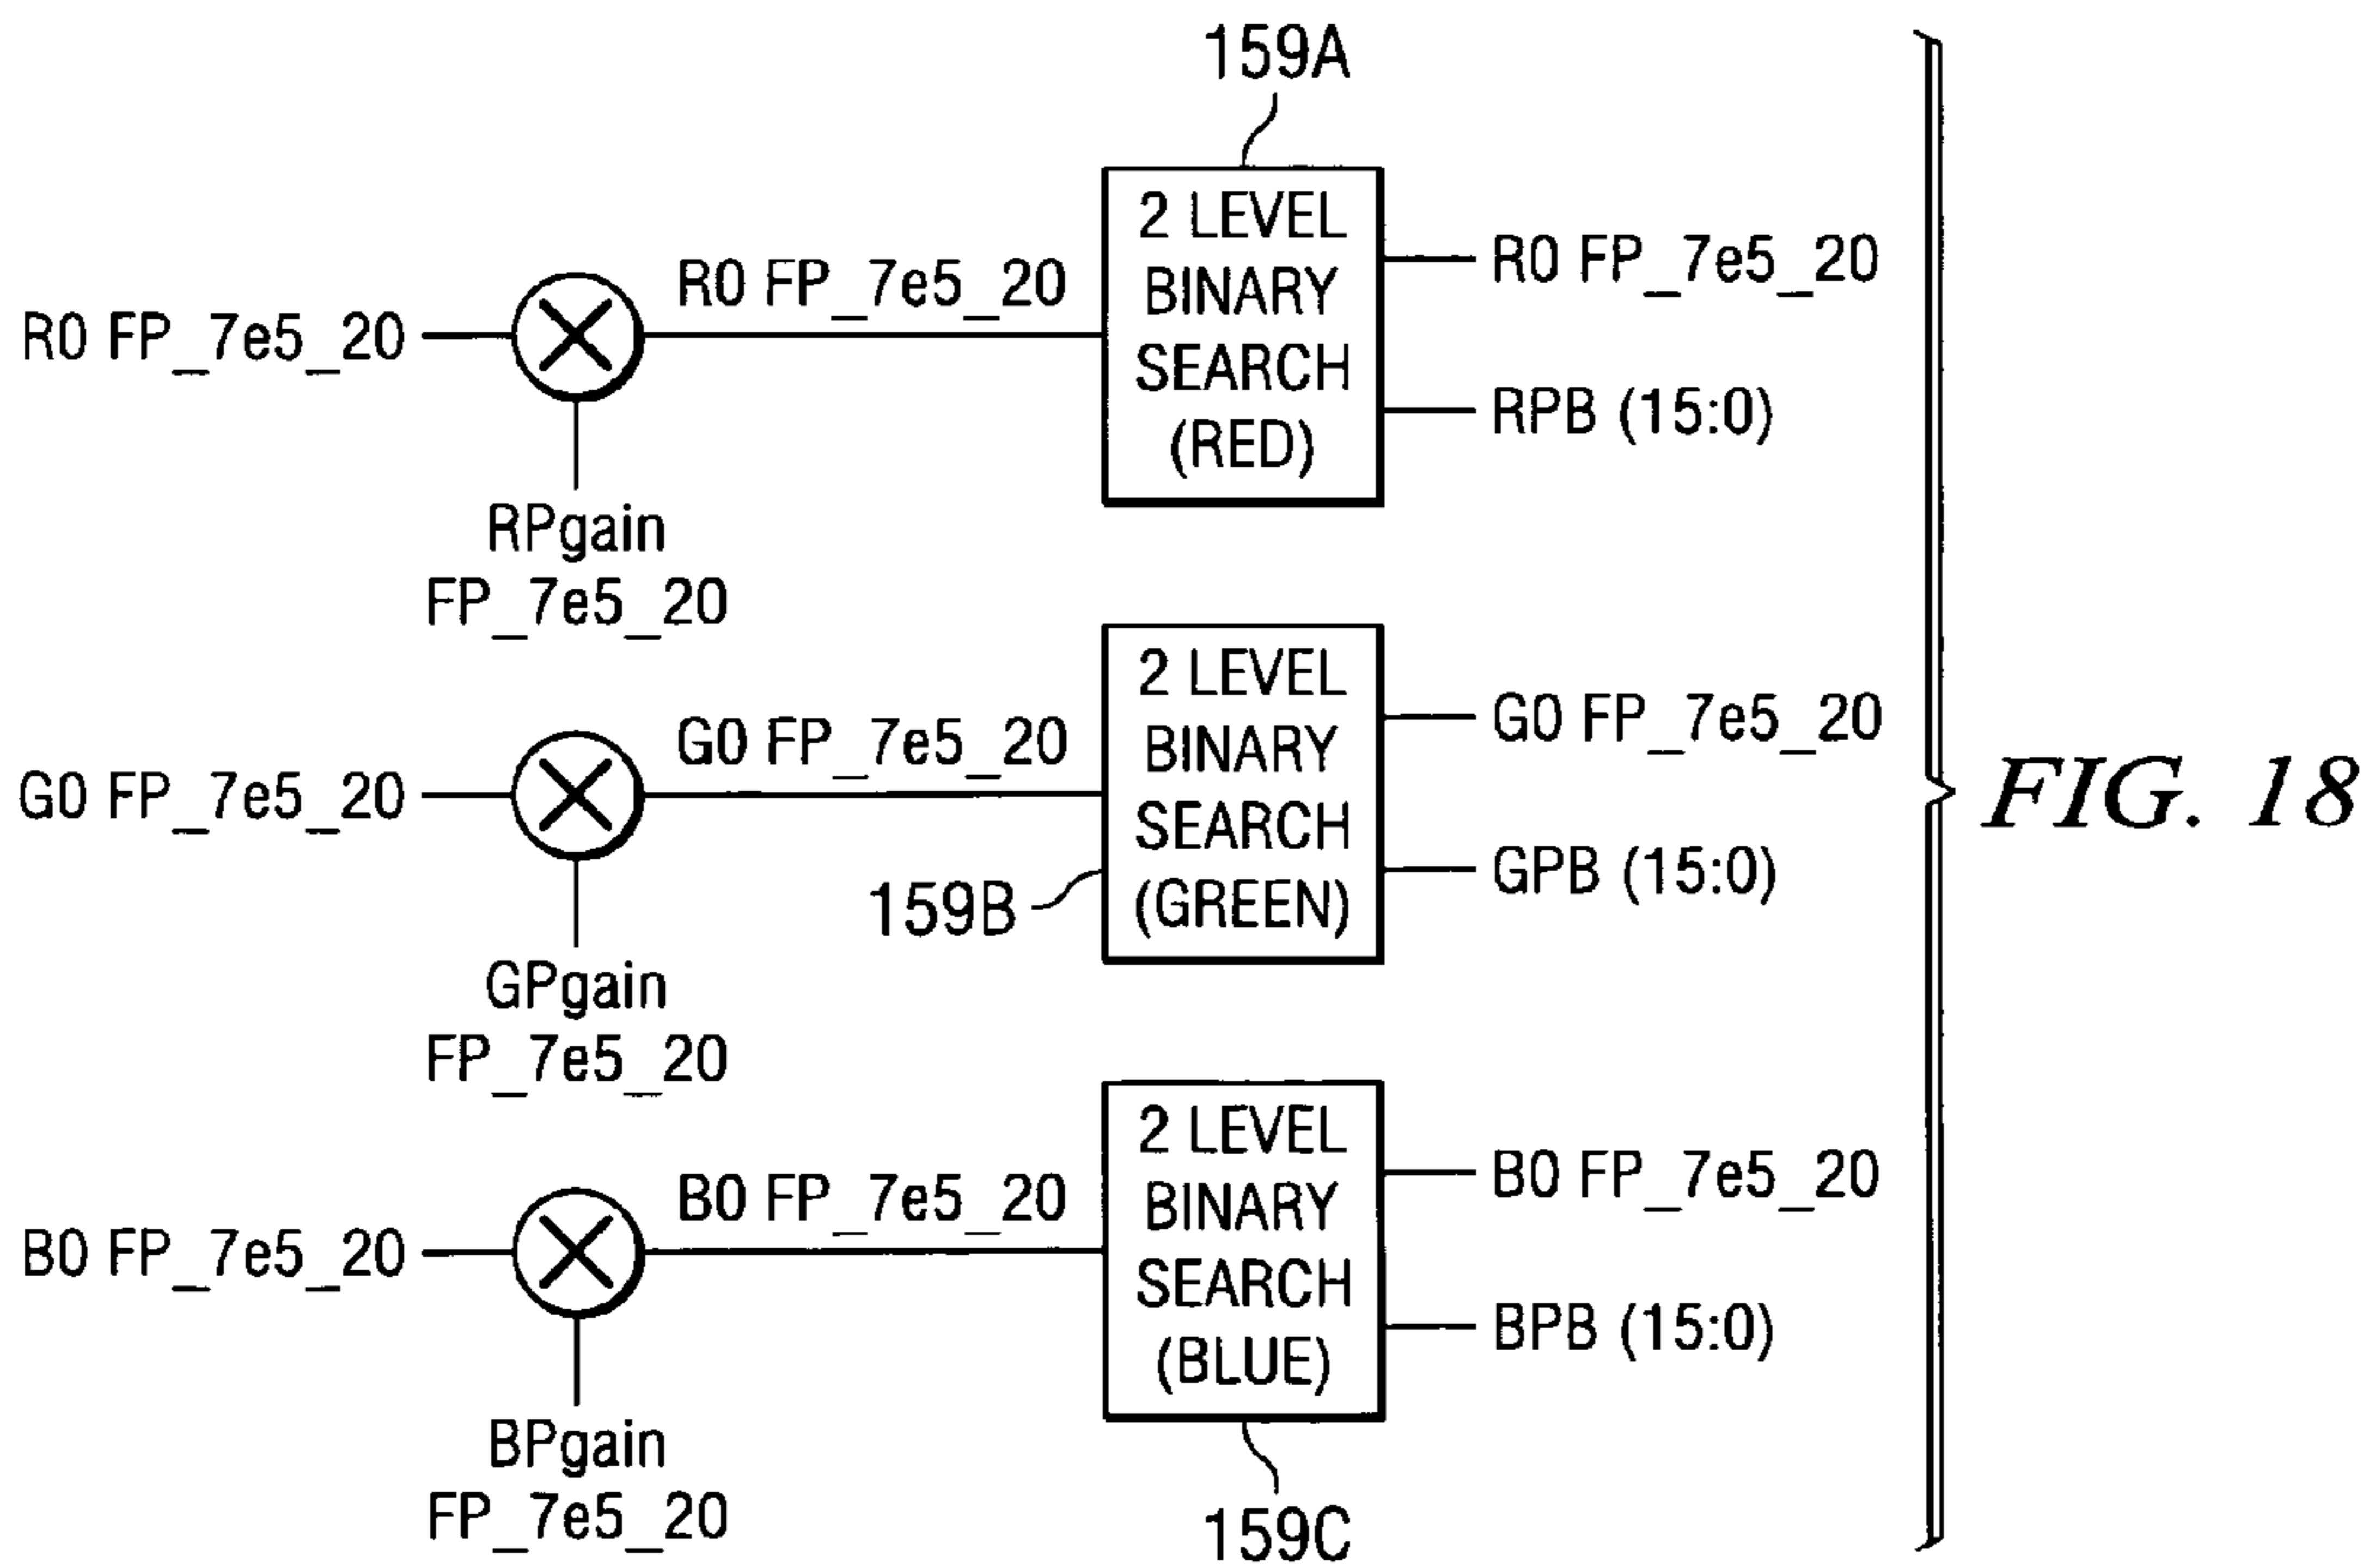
159A

R0 FP_7e5_20

R0 FP_7e5_20

2 LEVEL BINARY SEARCH (RED)

R0 FP_7e5_20

RPB (15:0)

RPgain FP_7e5_20

G0 FP_7e5_20

G0 FP_7e5_20

2 LEVEL BINARY SEARCH (GREEN)

G0 FP_7e5_20

GPB (15:0)

159B

GPgain FP_7e5_20

B0 FP_7e5_20

B0 FP_7e5_20

2 LEVEL BINARY SEARCH (BLUE)

B0 FP_7e5_20

BPB (15:0)

BPgain FP_7e5_20

159C

FIG. 18